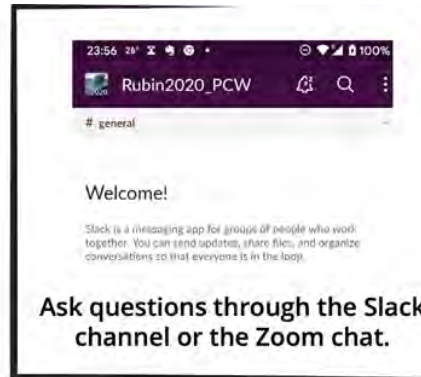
23:56 28° 100%

Rubin2020_PCW

# general

Welcome!

Slack is a messaging app for groups of people who work together. You can send updates, share files, and organize conversations so that everyone is in the loop.

Ask questions through the Slack channel or the Zoom chat.